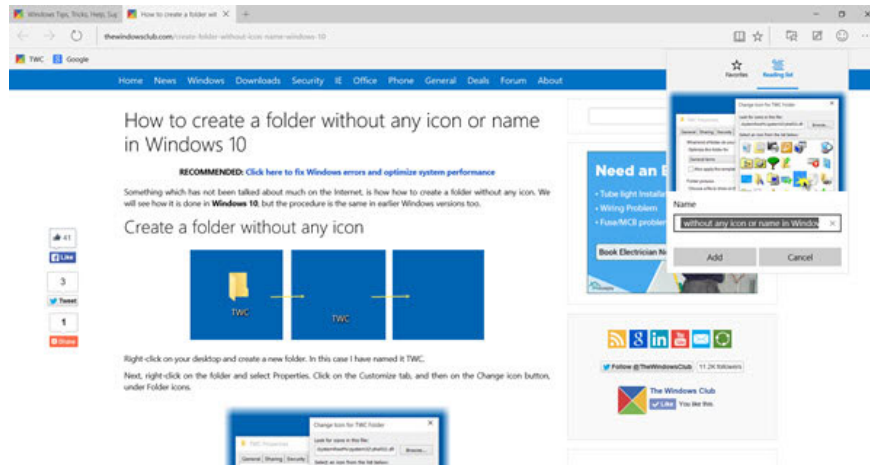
Windows Tips, Tricks, Help, Sup
How to create a folder wit
thewindowsclub.com/create-folder-without-icon-name-windows-10
TWC
Google
Home News Windows Downloads Security IE Office Phone General Deals Forum About
Favorites
Reading list
Change Icon for TWC Folder
Name
without any icon or name in Windo
Add
Cancel
How to create a folder without any icon or name in Windows 10
RECOMMENDED: Click here to fix Windows errors and optimize system performance
Something which has not been talked about much on the Internet, is how to create a folder without any icon. We will see how it is done in Windows 10, but the procedure is the same in earlier Windows versions too.
Create a folder without any icon
41
Like
3
Tweet
1
Share
TWC
TWC
Need an E
• Tube light Installa
• Wiring Problem
• Fuse/MCB problem
Book Electrician N
Right-click on your desktop and create a new folder. In this case I have named it TWC.
Next, right-click on the folder and select Properties. Click on the Customize tab, and then on the Change icon button, under Folder icons.
Follow @TheWindowsClub
11.2K followers
The Windows Club
Like
You like this.
TWC Properties
General Sharing Security
Change Icon for TWC Folder
Browse...